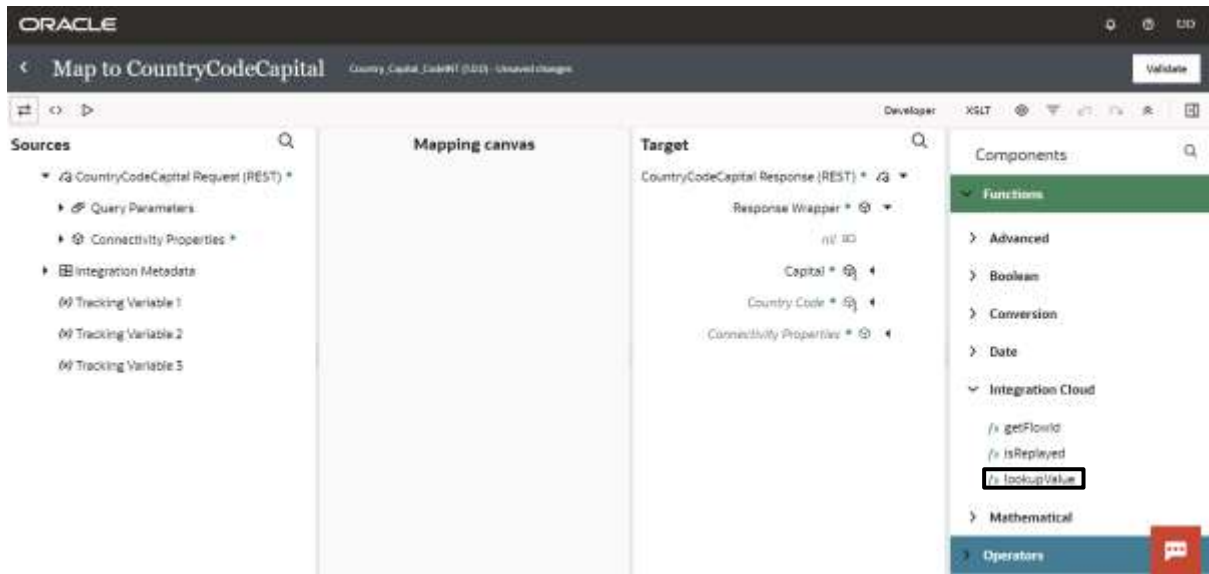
ORACLE

UD

Map to CountryCodeCapital

Country_Capital_CodeINT (1.0.0) - Unsaved changes

Validate

Developer XSLT

Sources

CountryCodeCapital Request (REST) *

Query Parameters

Connectivity Properties *

Integration Metadata

Tracking Variable 1

Tracking Variable 2

Tracking Variable 3

Mapping canvas

Target

CountryCodeCapital Response (REST) *

Response Wrapper *

nil

Capital *

Country Code *

Connectivity Properties *

Components

Functions

Advanced

Boolean

Conversion

Date

Integration Cloud

getFlowId

isReplayed

lookupValue

Mathematical

Operators